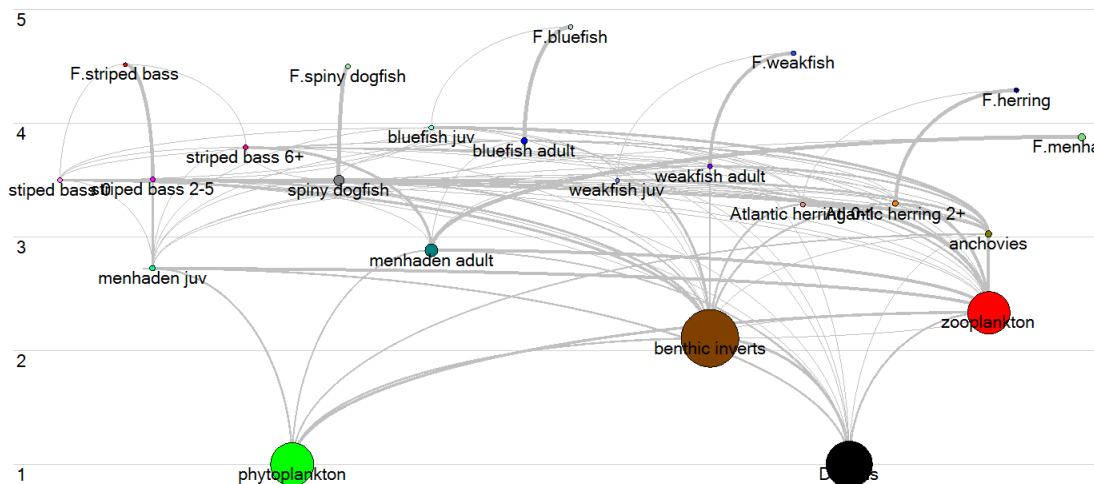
5

4

3

2

1

F.bluefish

F.weakfish

F.striped bass

F.spiny dogfish

F.herring

bluefish juv

F.menha

striped bass 6+

bluefish adult

weakfish adult

stiped bass 0

striped bass 2-5

spiny dogfish

weakfish juv

Atlantic herring 0+

Atlantic herring 2+

anchovies

menhaden adult

menhaden juv

zooplankton

benthic inverts

phytoplankton

D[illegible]s